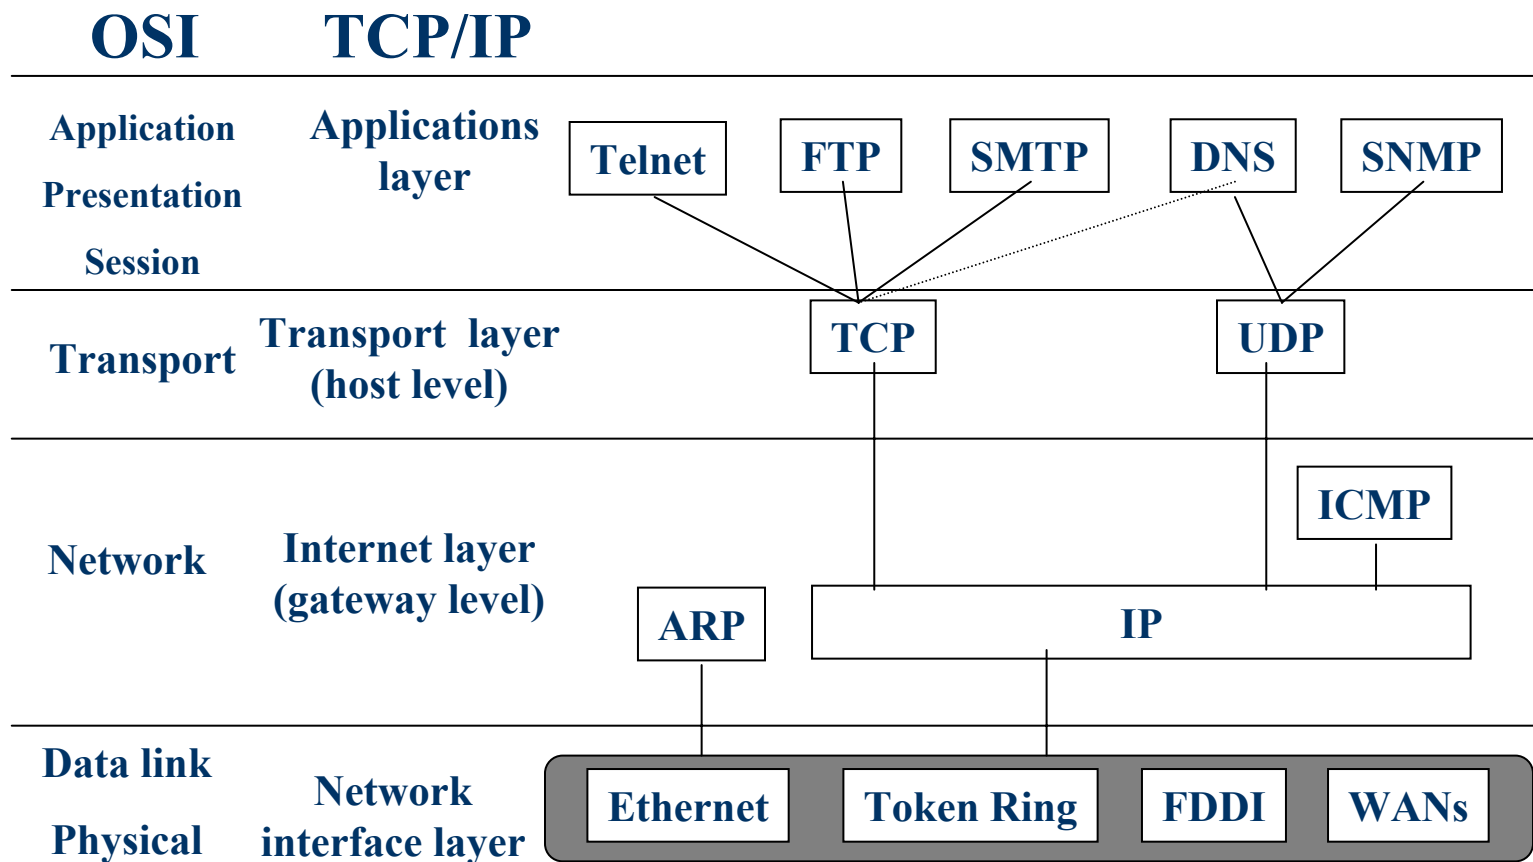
OSI TCP/IP

Application
Presentation
Session

Applications layer

Telnet FTP SMTP DNS SNMP

Transport

Transport layer (host level)

TCP UDP

Network

Internet layer (gateway level)

ICMP

ARP IP

Data link
Physical

Network interface layer

Ethernet Token Ring FDDI WANs